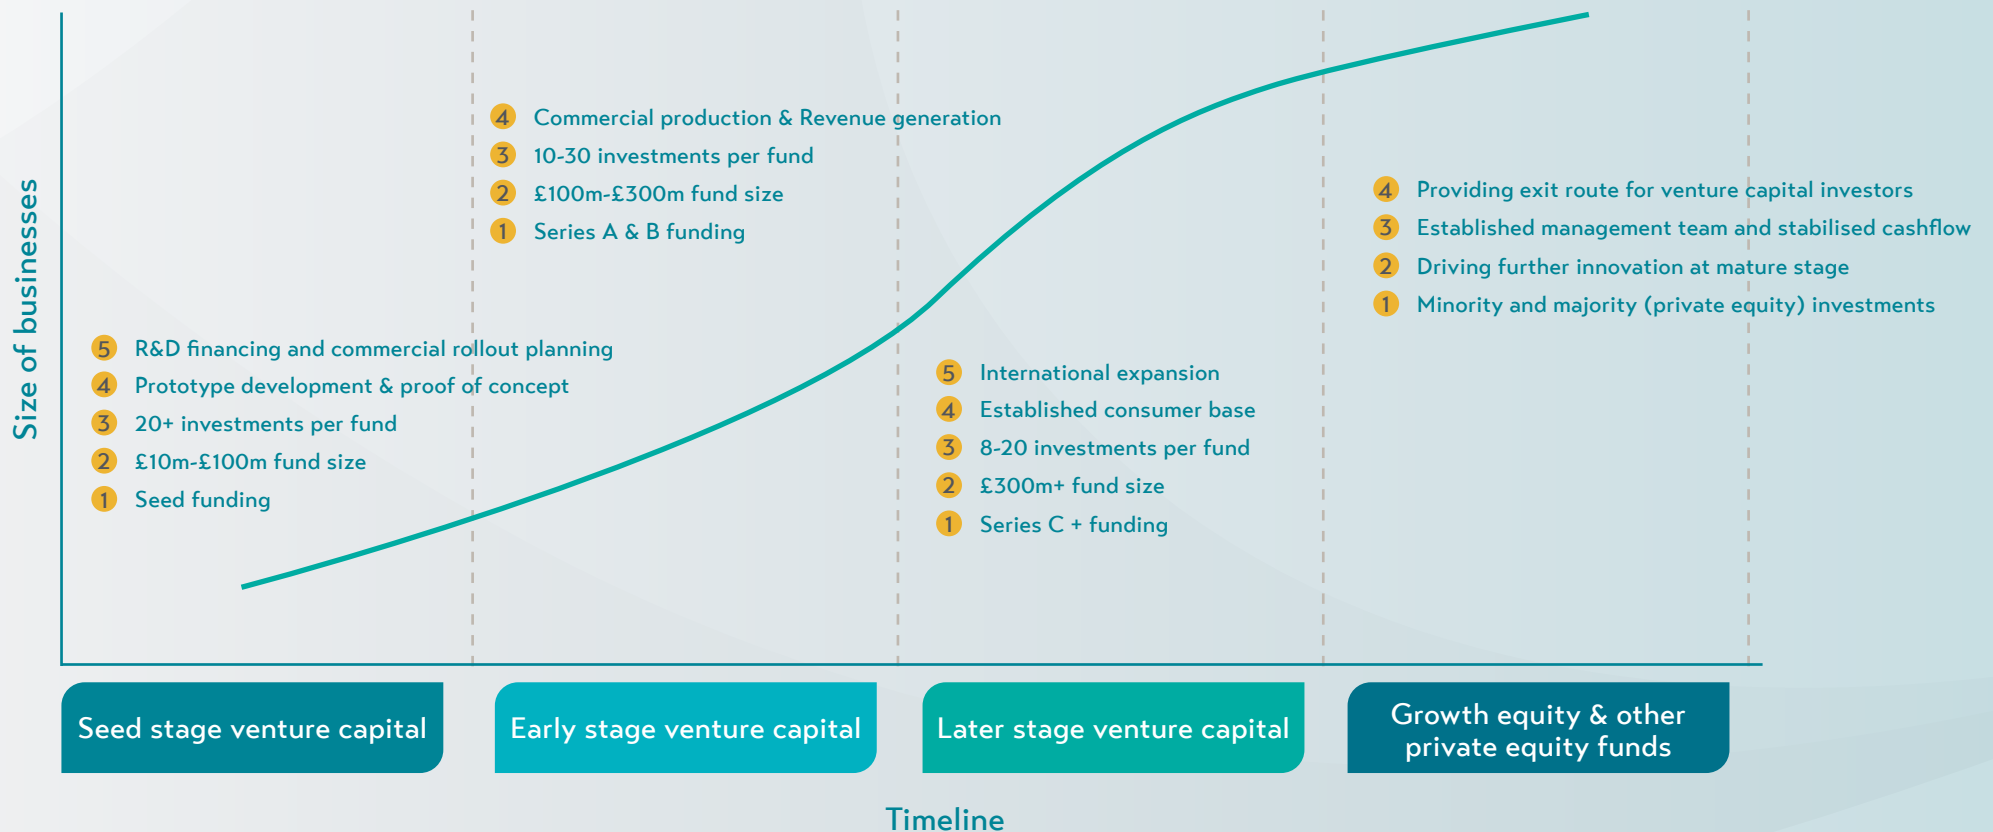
Size of businesses

4 Commercial production & Revenue generation
3 10-30 investments per fund
2 £100m-£300m fund size
1 Series A & B funding

4 Providing exit route for venture capital investors
3 Established management team and stabilised cashflow
2 Driving further innovation at mature stage
1 Minority and majority (private equity) investments

5 R&D financing and commercial rollout planning
4 Prototype development & proof of concept
3 20+ investments per fund
2 £10m-£100m fund size
1 Seed funding

5 International expansion
4 Established consumer base
3 8-20 investments per fund
2 £300m+ fund size
1 Series C + funding

Seed stage venture capital

Early stage venture capital

Later stage venture capital

Growth equity & other private equity funds

Timeline